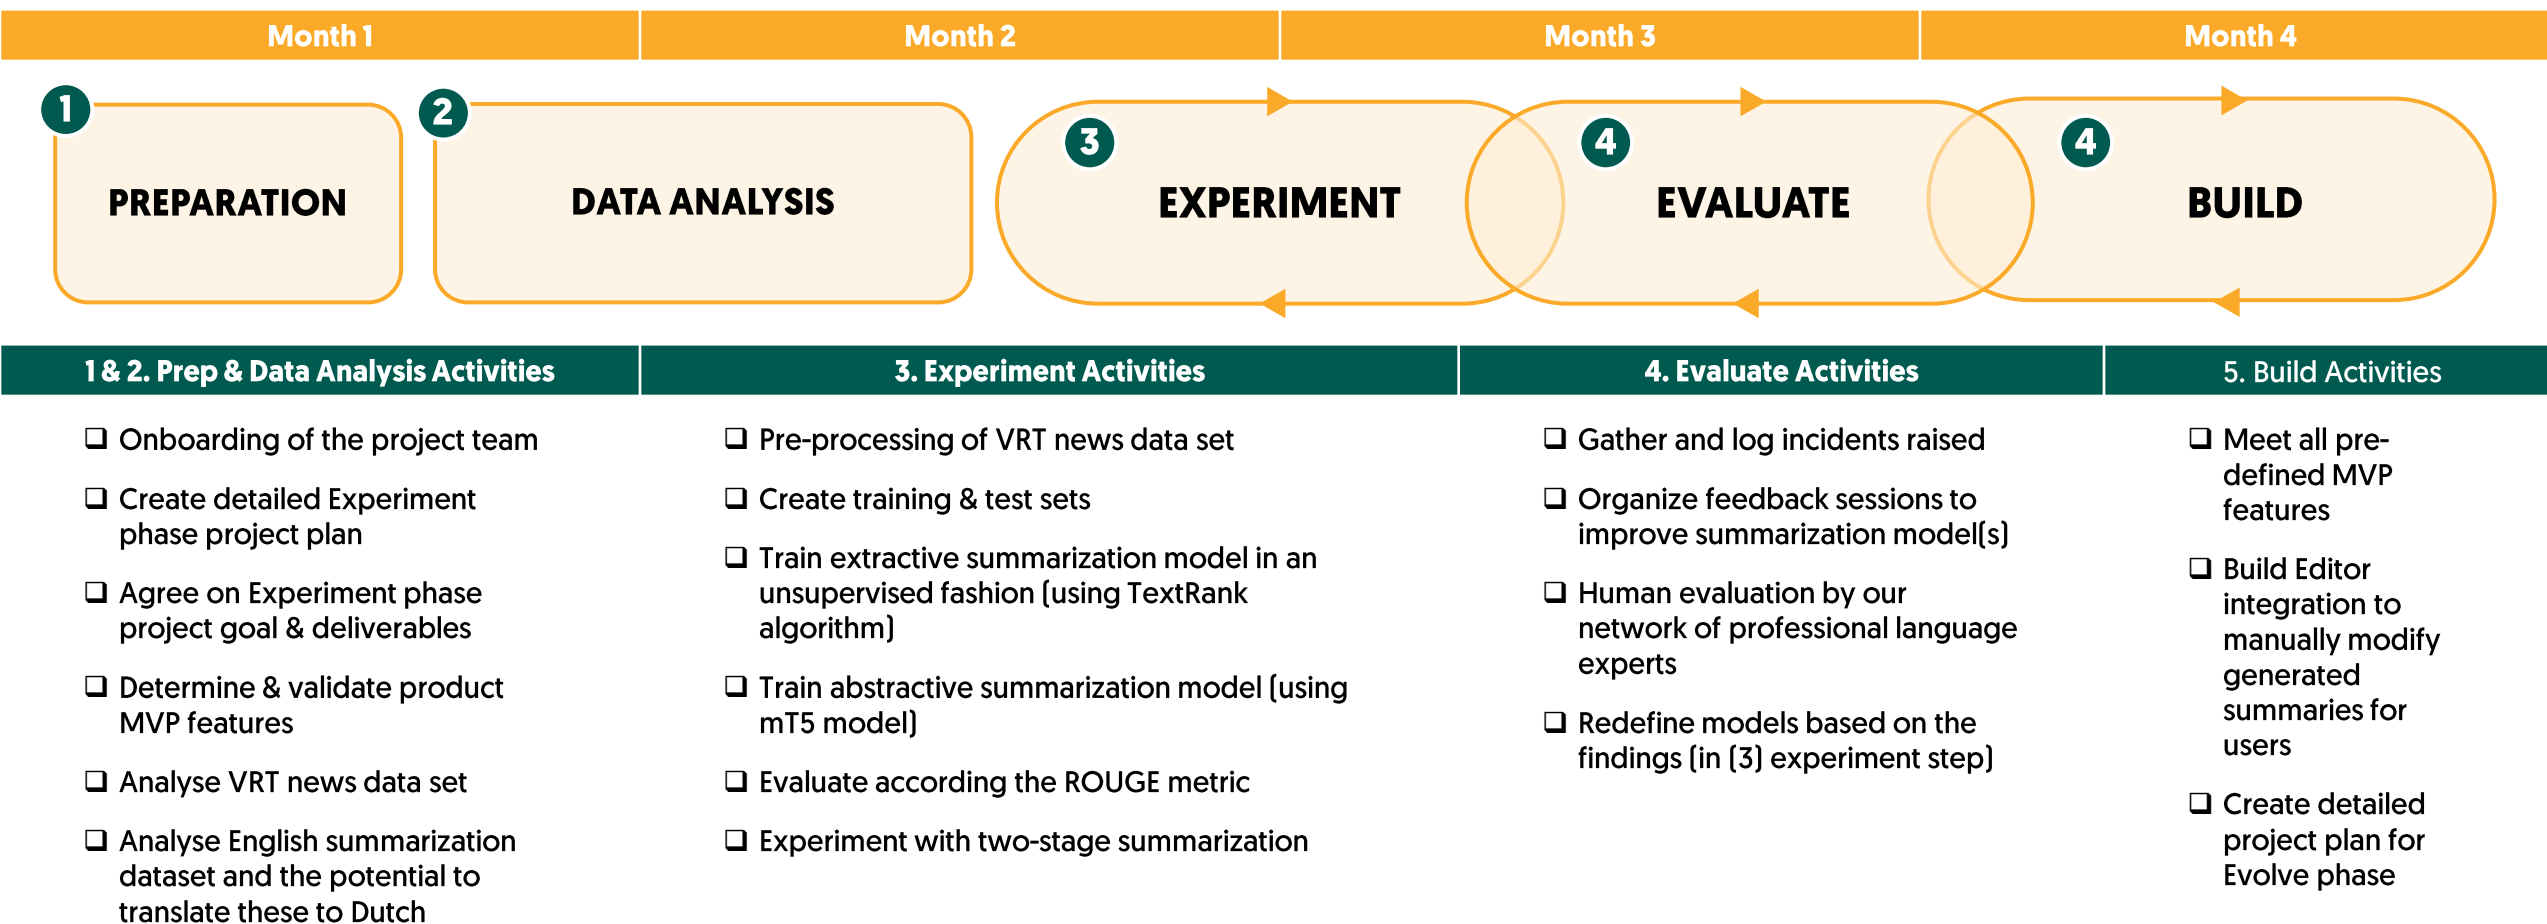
| Month 1 | Month 2 | Month 3 | Month 4 |
|---|---|---|---|

1 PREPARATION

2 DATA ANALYSIS

3 EXPERIMENT

4 EVALUATE

4 BUILD

| 1 & 2. Prep & Data Analysis Activities | 3. Experiment Activities | 4. Evaluate Activities | 5. Build Activities |
|---|---|---|---|

❑ Onboarding of the project team

❑ Create detailed Experiment phase project plan

❑ Agree on Experiment phase project goal & deliverables

❑ Determine & validate product MVP features

❑ Analyse VRT news data set

❑ Analyse English summarization dataset and the potential to translate these to Dutch

❑ Pre-processing of VRT news data set

❑ Create training & test sets

❑ Train extractive summarization model in an unsupervised fashion (using TextRank algorithm)

❑ Train abstractive summarization model (using mT5 model)

❑ Evaluate according the ROUGE metric

❑ Experiment with two-stage summarization

❑ Gather and log incidents raised

❑ Organize feedback sessions to improve summarization model(s)

❑ Human evaluation by our network of professional language experts

❑ Redefine models based on the findings (in (3) experiment step)

❑ Meet all pre-defined MVP features

❑ Build Editor integration to manually modify generated summaries for users

❑ Create detailed project plan for Evolve phase